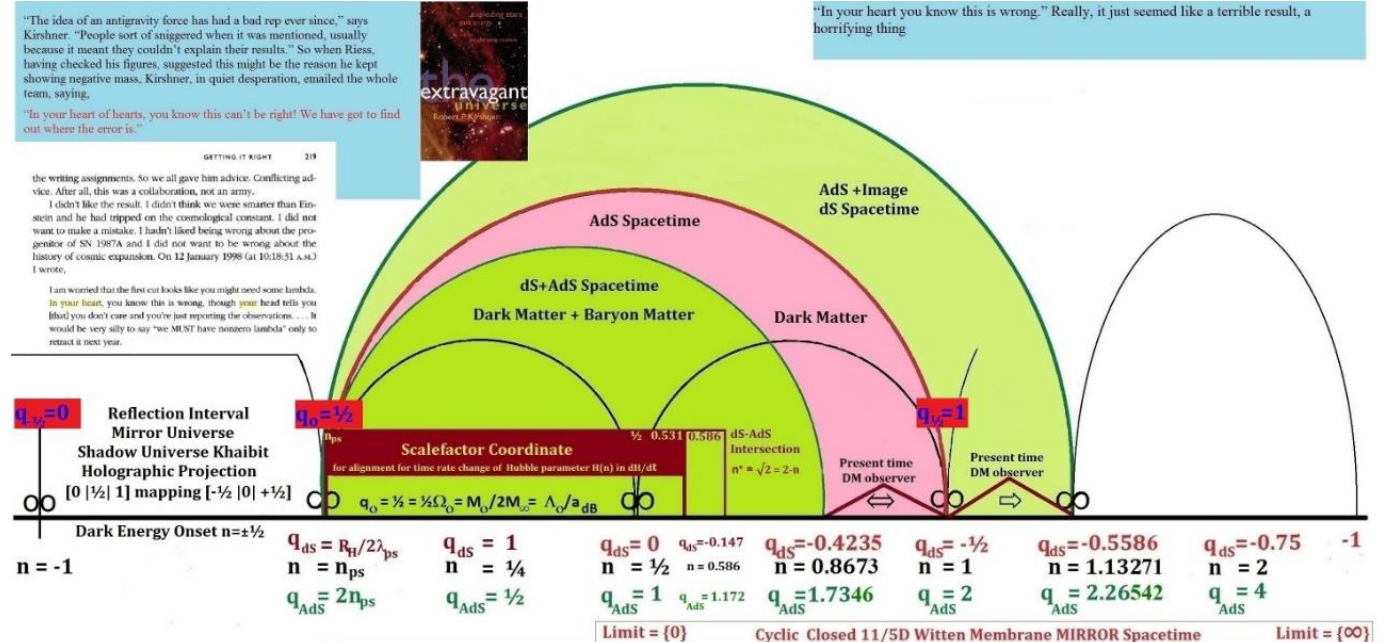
"The idea of an antigravity force has had a bad rep ever since," says Kirshner. "People sort of sniggered when it was mentioned, usually because it meant they couldn't explain their results." So when Riess, having checked his figures, suggested this might be the reason he kept showing negative mass, Kirshner, in quiet desperation, emailed the whole team, saying,

"In your heart of hearts, you know this can't be right! We have got to find out where the error is."

the extravagant universe
Robert P. Kirshner

"In your heart you know this is wrong." Really, it just seemed like a terrible result, a horrifying thing

GETTING IT RIGHT 219

the writing assignments. So we all gave him advice. Conflicting advice. After all, this was a collaboration, not an army.

I didn't like the result. I didn't think we were smarter than Einstein and he had tripped on the cosmological constant. I did not want to make a mistake. I hadn't liked being wrong about the progenitor of SN 1987A and I did not want to be wrong about the history of cosmic expansion. On 12 January 1998 (at 10:18:31 A.M.) I wrote,

I am worried that the first cut looks like you might need some lambda. In your heart, you know this is wrong, though your head tells you [that] you don't care and you're just reporting the observations. . . . It would be very silly to say "we MUST have nonzero lambda" only to retract it next year.

AdS +Image dS Spacetime

AdS Spacetime

dS+AdS Spacetime

Dark Matter + Baryon Matter

Dark Matter

$q_{-½}=0$

Reflection Interval
Mirror Universe
Shadow Universe Khaibit
Holographic Projection
[0 |½| 1] mapping [-½ |0| +½]

$q_o=½$

$n_{ps}$

Scalefactor Coordinate
for alignment for time rate change of Hubble parameter H(n) in dH/dt

½ 0.531 0.586

dS-AdS Intersection
$n^* = \sqrt{2} = 2-n$

$q_½=1$

Present time DM observer

Present time DM observer

$q_o = ½ = ½\Omega_o = M_o/2M_\infty = \Lambda_o/a_{dB}$

Dark Energy Onset n=±½

n = -1

$q_{ds} = R_H/2\lambda_{ps}$
$n = n_{ps}$
$q_{AdS} = 2n_{ps}$

$q_{ds} = 1$
$n = ¼$
$q_{AdS} = ½$

$q_{ds} = 0$
$n = ½$
$q_{AdS} = 1$

$q_{ds}$=-0.147
n = 0.586
$q_{AdS}$= 1.172

$q_{ds}$=-0.4235
n = 0.8673
$q_{AdS}$=1.7346

$q_{ds}$= -½
n = 1
$q_{AdS}$= 2

$q_{ds}$=-0.5586
n = 1.13271
$q_{AdS}$ = 2.26542

$q_{ds}$=-0.75
n = 2
$q_{AdS}$ = 4

-1

Limit = {0}    Cyclic Closed 11/5D Witten Membrane MIRROR Spacetime    Limit = {∞}